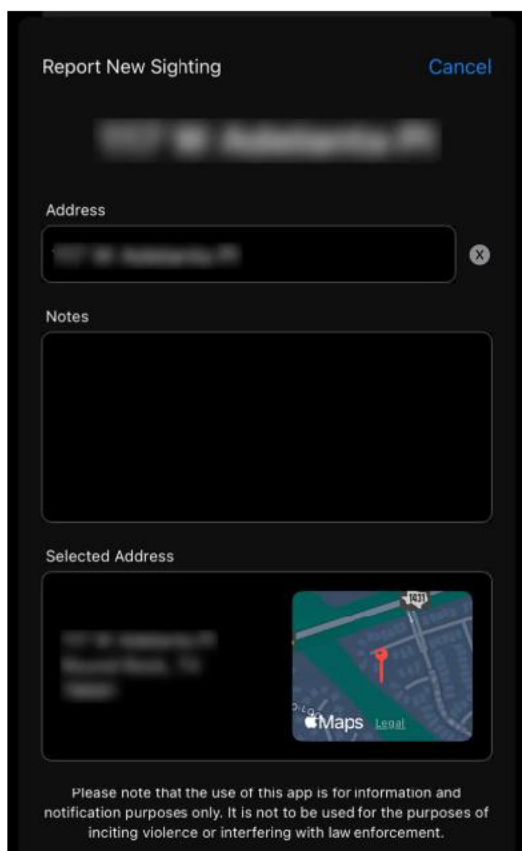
Report New Sighting

Cancel

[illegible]

Address

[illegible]

Notes

Selected Address

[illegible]

1431

Maps Legal

Please note that the use of this app is for information and notification purposes only. It is not to be used for the purposes of inciting violence or interfering with law enforcement.